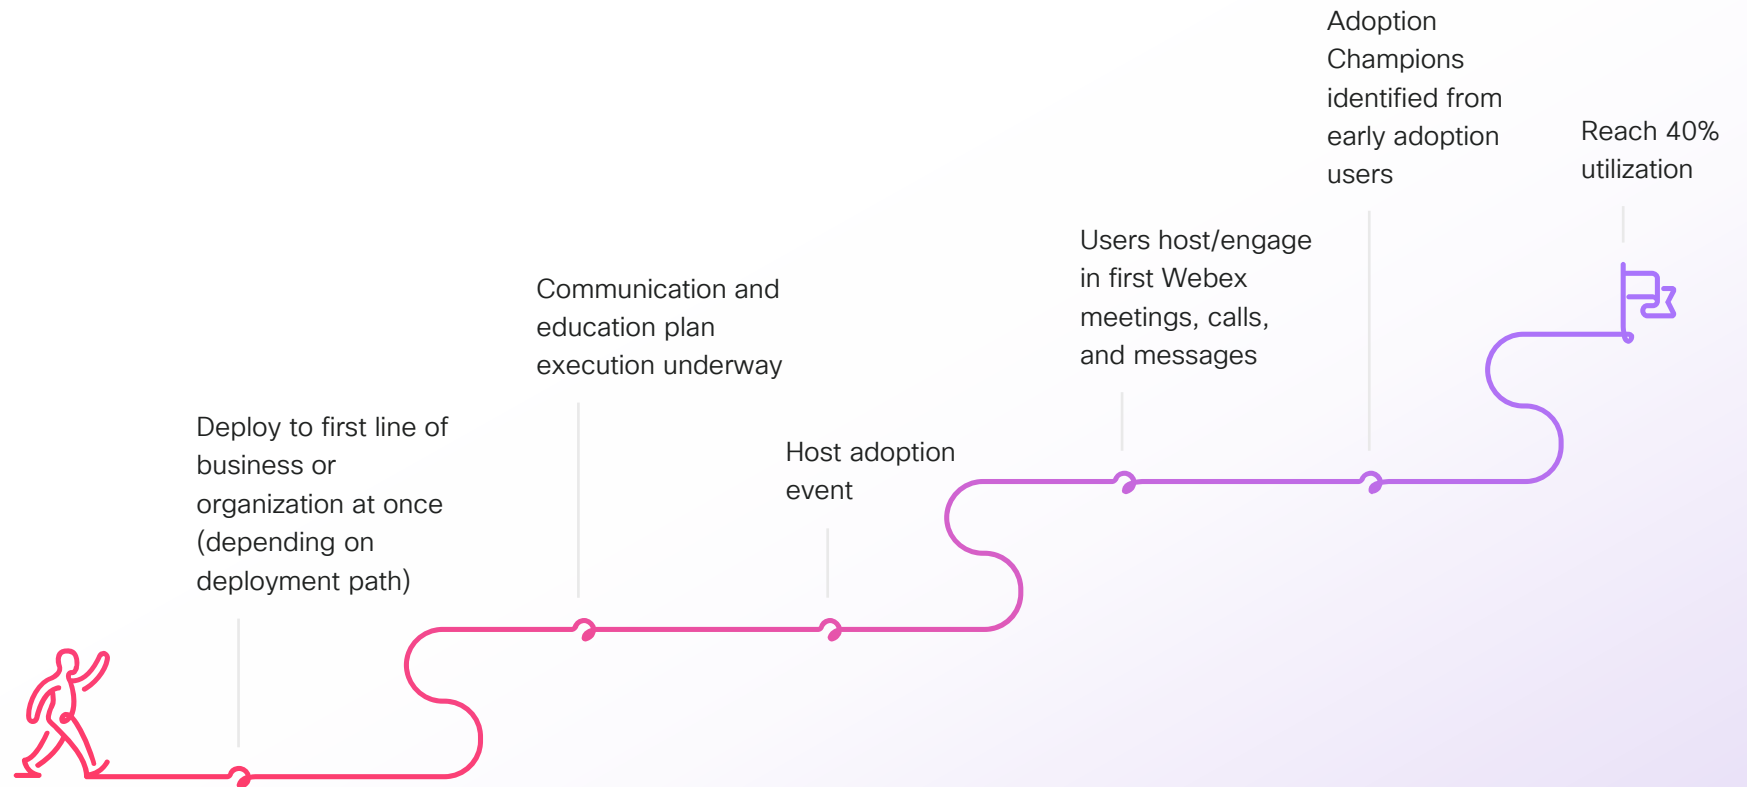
Deploy to first line of business or organization at once (depending on deployment path)

Communication and education plan execution underway

Host adoption event

Users host/engage in first Webex meetings, calls, and messages

Adoption Champions identified from early adoption users

Reach 40% utilization